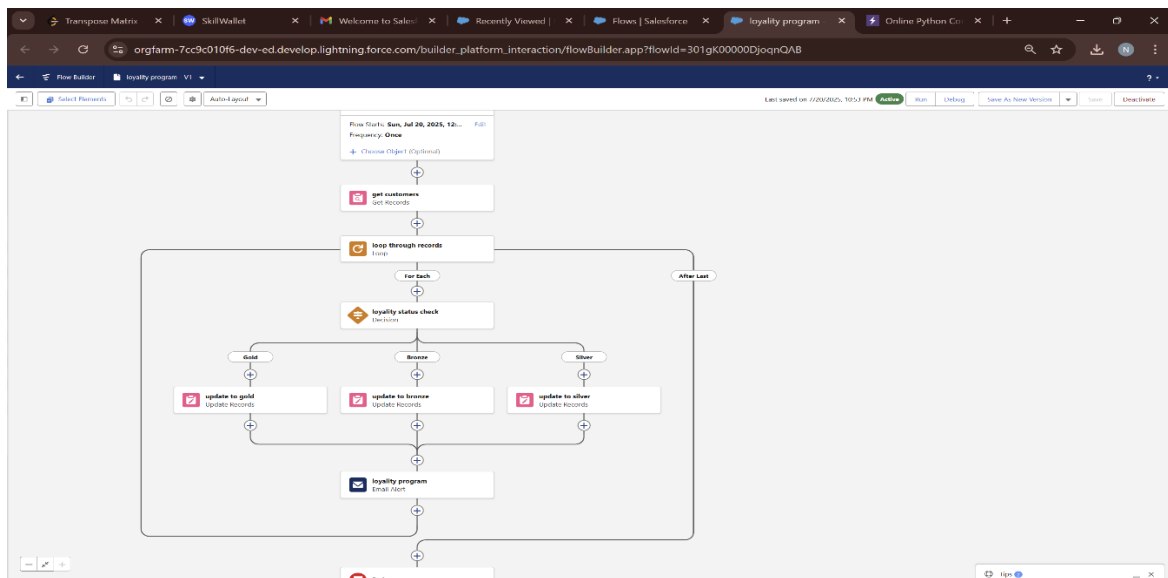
Transpose Matrix × SkillWallet × Welcome to Sales × Recently Viewed | × Flows | Salesforce × loyality program × Online Python Co × +

orgfarm-7cc9c010f6-dev-ed.develop.lightning.force.com/builder_platform_interaction/flowBuilder.app?flowId=301gK00000DjoqnQAB

Flow Builder loyality program V1

Select Elements Auto-Layout

Last saved on 7/20/2025, 10:53 PM Active Run Debug Save As New Version Save Deactivate

Flow Starts: Sun, Jul 20, 2025, 12:... Edit
Frequency: Once
+ Choose Object (Optional)

get customers
Get Records

loop through records
Loop

For Each

After Last

loyality status check
Decision

Gold

Bronze

Silver

update to gold
Update Records

update to bronze
Update Records

update to silver
Update Records

loyality program
Email Alert

Tips